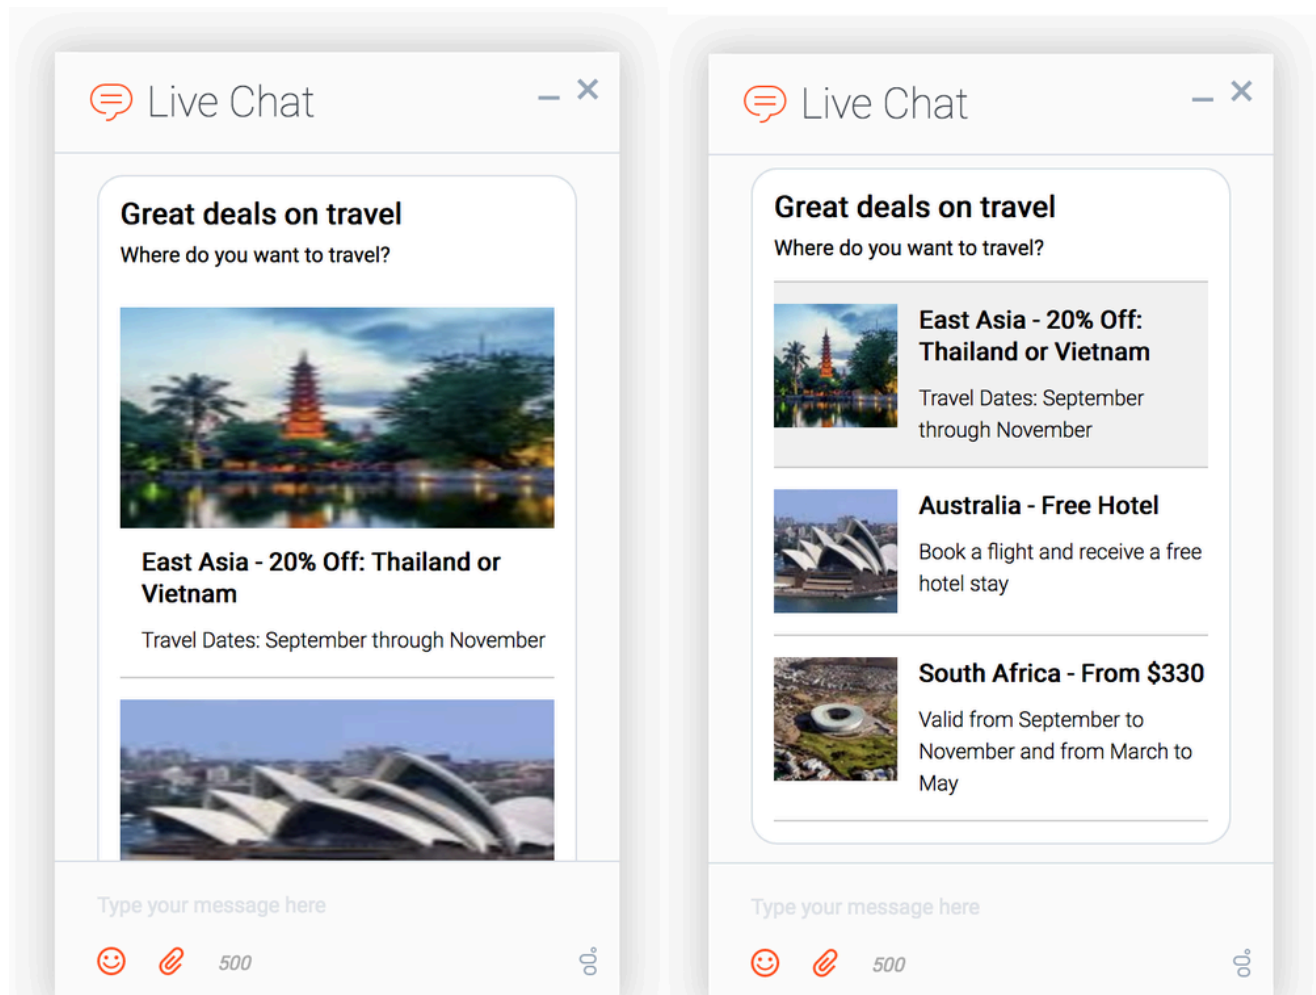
Live Chat

Great deals on travel

Where do you want to travel?

East Asia - 20% Off: Thailand or Vietnam

Travel Dates: September through November

Type your message here

500

Live Chat

Great deals on travel

Where do you want to travel?

East Asia - 20% Off: Thailand or Vietnam

Travel Dates: September through November

Australia - Free Hotel

Book a flight and receive a free hotel stay

South Africa - From $330

Valid from September to November and from March to May

Type your message here

500